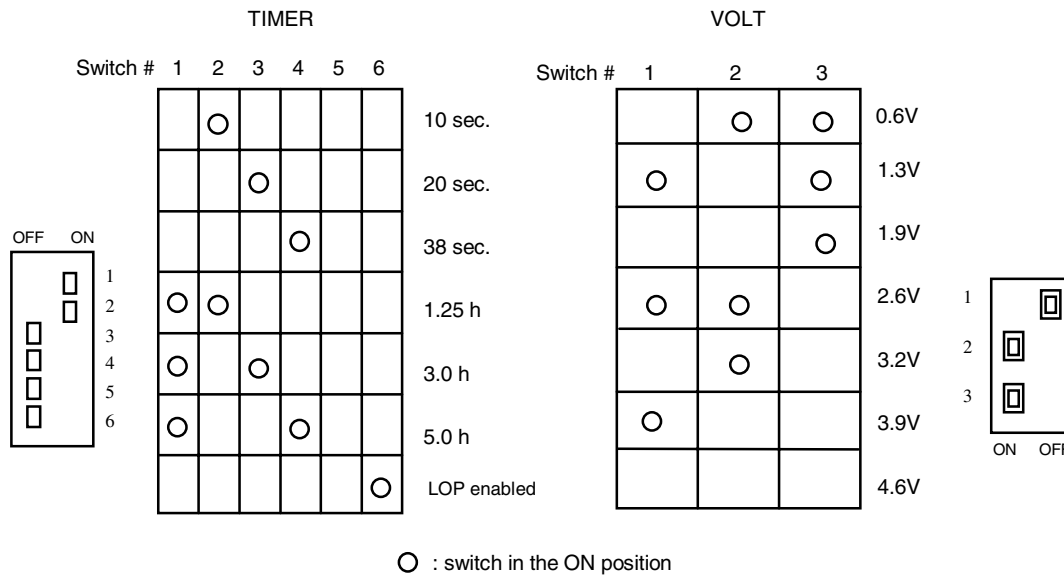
TIMER

| Switch # 1 | 2 | 3 | 4 | 5 | 6 | |
|---|---|---|---|---|---|---|
| | ○ | | | | | 10 sec. |
| | | ○ | | | | 20 sec. |
| | | | ○ | | | 38 sec. |
| ○ | ○ | | | | | 1.25 h |
| ○ | | ○ | | | | 3.0 h |
| ○ | | | ○ | | | 5.0 h |
| | | | | | ○ | LOP enabled |

OFF ON
1
2
3
4
5
6

VOLT

| Switch # 1 | 2 | 3 | |
|---|---|---|---|
| | ○ | ○ | 0.6V |
| ○ | | ○ | 1.3V |
| | | ○ | 1.9V |
| ○ | ○ | | 2.6V |
| | ○ | | 3.2V |
| ○ | | | 3.9V |
| | | | 4.6V |

1
2
3
ON OFF

○ : switch in the ON position